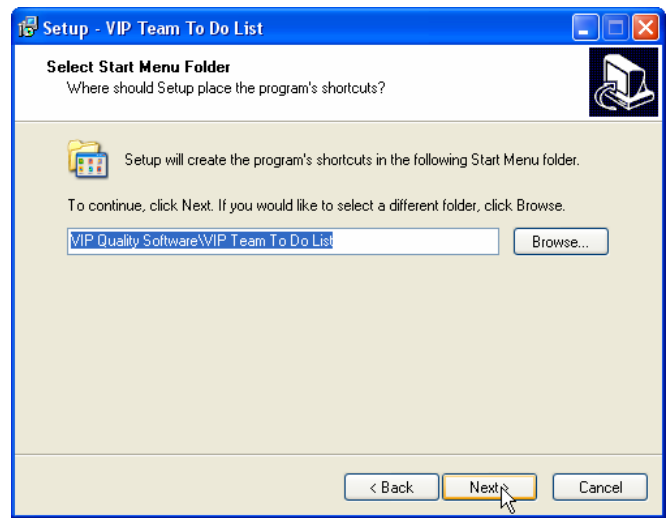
Setup - VIP Team To Do List

Select Start Menu Folder
Where should Setup place the program's shortcuts?

Setup will create the program's shortcuts in the following Start Menu folder.

To continue, click Next. If you would like to select a different folder, click Browse.

VIP Quality Software\VIP Team To Do List

Browse...

< Back

Next >

Cancel